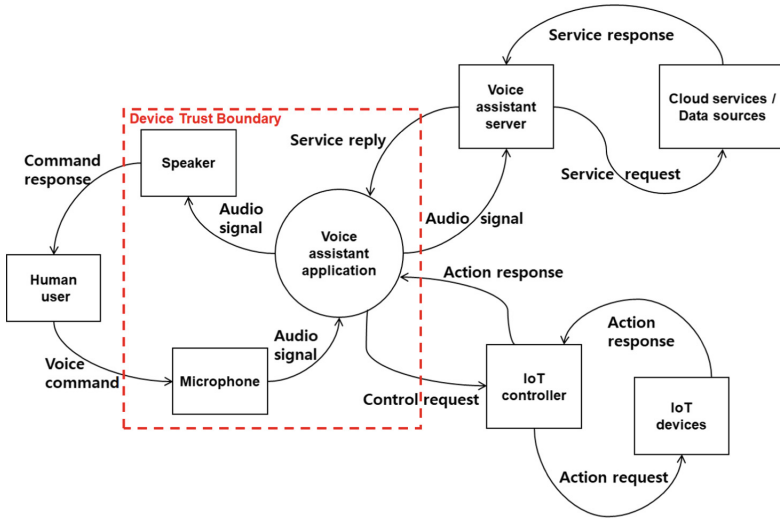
Service response

Voice assistant server

Cloud services / Data sources

Device Trust Boundary

Service reply

Command response

Speaker

Service request

Audio signal

Voice assistant application

Audio signal

Human user

Action response

Audio signal

Action response

Voice command

Microphone

IoT controller

IoT devices

Control request

Action request